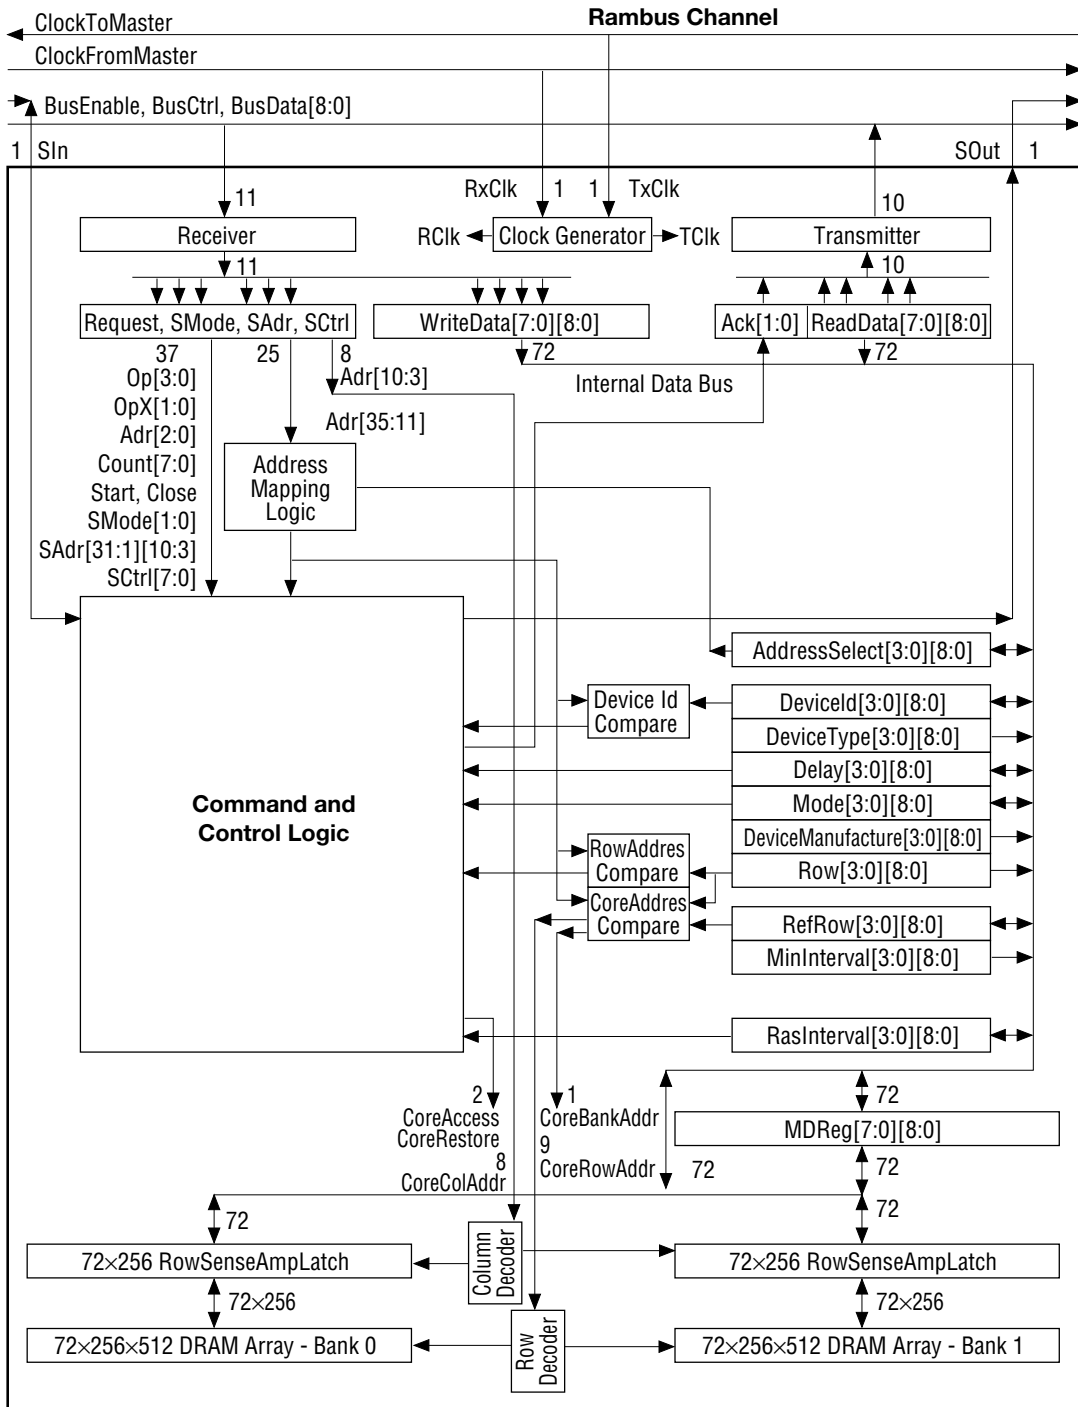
ClockToMaster
Rambus Channel
ClockFromMaster
BusEnable, BusCtrl, BusData[8:0]
1 SIn
SOut 1
11
RxClk 1
1 TxClk
10
Receiver
RClk
Clock Generator
TClk
Transmitter
11
10
Request, SMode, SAdr, SCtrl
WriteData[7:0][8:0]
Ack[1:0]
ReadData[7:0][8:0]
37
25
8
72
72
Op[3:0]
Adr[10:3]
OpX[1:0]
Internal Data Bus
Adr[2:0]
Adr[35:11]
Count[7:0]
Address Mapping Logic
Start, Close
SMode[1:0]
SAdr[31:1][10:3]
SCtrl[7:0]
AddressSelect[3:0][8:0]
Device Id Compare
DeviceId[3:0][8:0]
DeviceType[3:0][8:0]
Delay[3:0][8:0]
Command and Control Logic
Mode[3:0][8:0]
DeviceManufacture[3:0][8:0]
RowAddres Compare
Row[3:0][8:0]
CoreAddres Compare
RefRow[3:0][8:0]
MinInterval[3:0][8:0]
RasInterval[3:0][8:0]
2
CoreAccess
CoreRestore
8
CoreColAddr
1
CoreBankAddr
9
CoreRowAddr
72
72
MDReg[7:0][8:0]
72
72
72
72×256 RowSenseAmpLatch
Column Decoder
72×256 RowSenseAmpLatch
72×256
72×256
72×256×512 DRAM Array - Bank 0
Row Decoder
72×256×512 DRAM Array - Bank 1